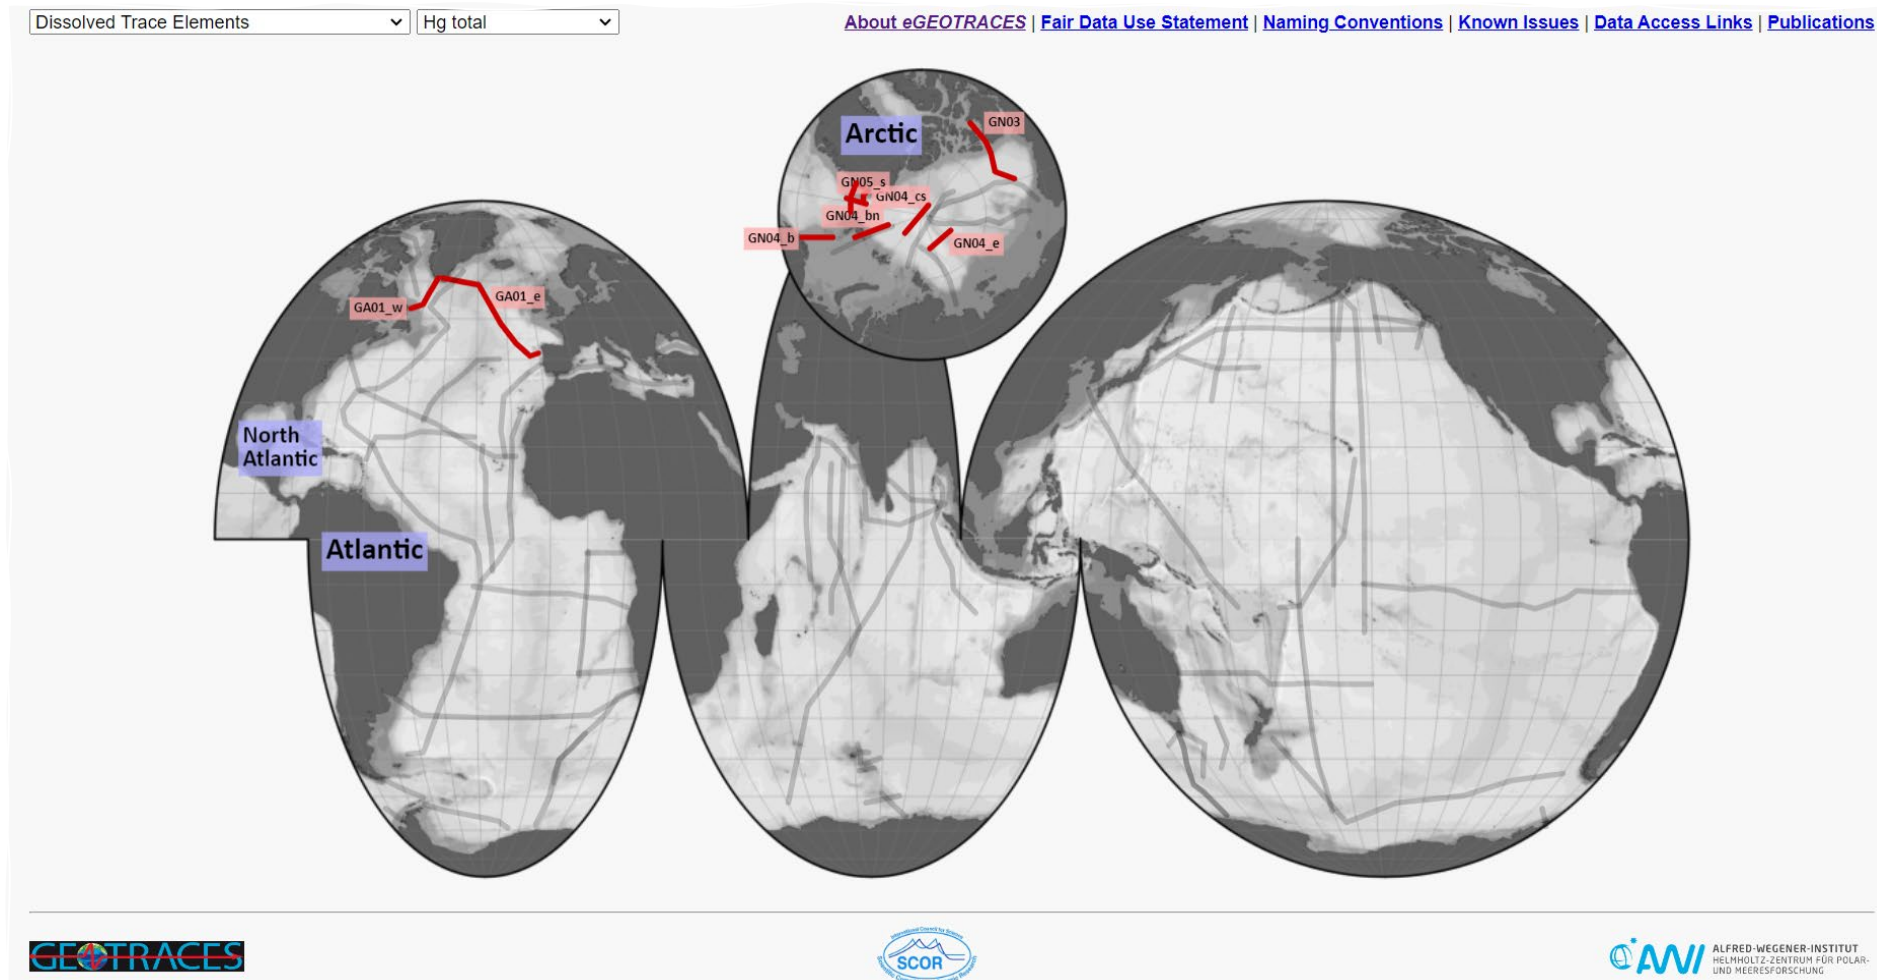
Dissolved Trace Elements
Hg total

About eGEOTRACES | Fair Data Use Statement | Naming Conventions | Known Issues | Data Access Links | Publications

Arctic
GN03
GN05_s
GN04_cs
GN04_bn
GN04_b
GN04_e
GA01_w
GA01_e
North Atlantic
Atlantic

GEOTRACES
SCOR
AWI ALFRED-WEGENER-INSTITUT HELMHOLTZ-ZENTRUM FÜR POLAR- UND MEERESFORSCHUNG